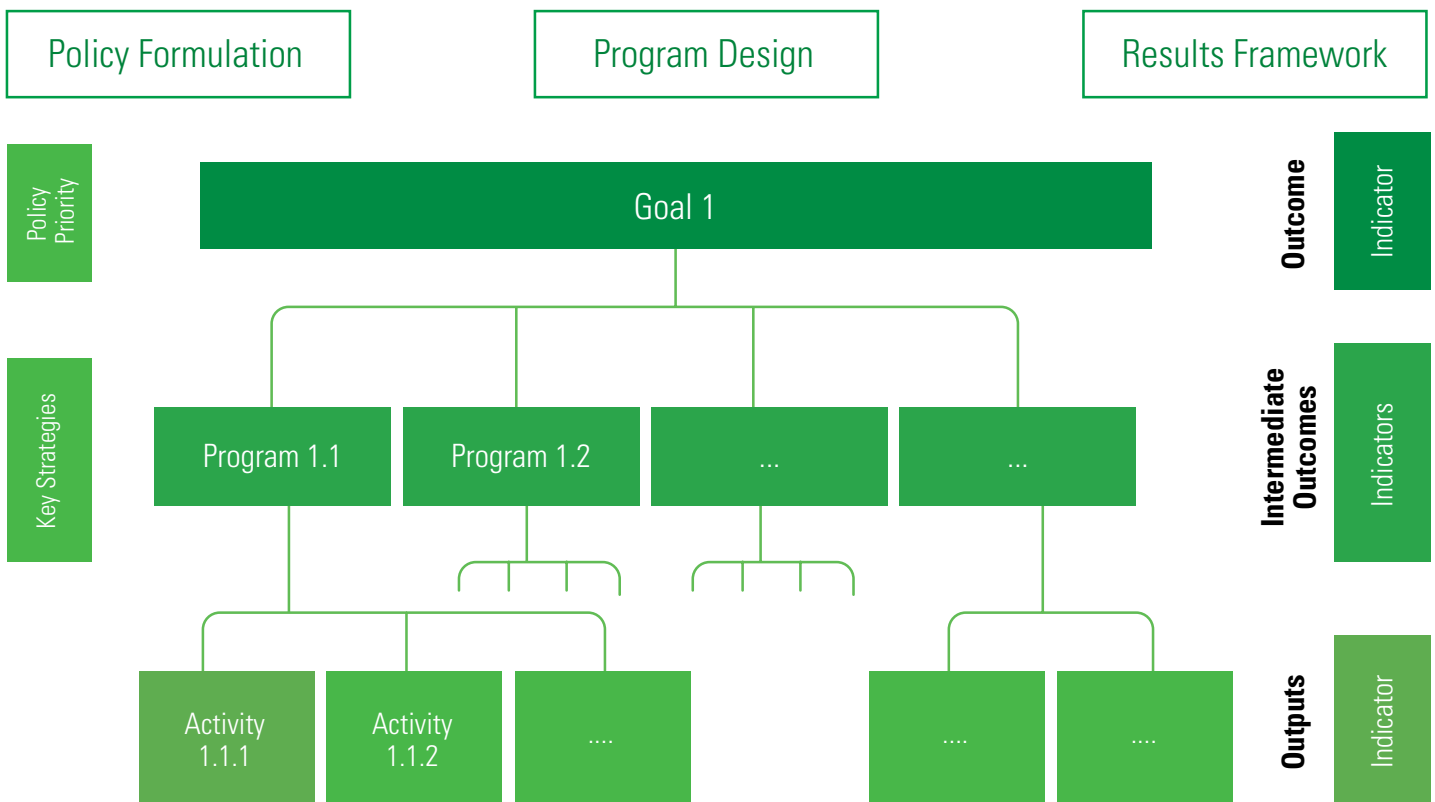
Policy Formulation

Program Design

Results Framework

Policy Priority

Goal 1

Outcome

Indicator

Key Strategies

Program 1.1

Program 1.2

...

...

Intermediate Outcomes

Indicators

Activity 1.1.1

Activity 1.1.2

....

....

....

Outputs

Indicator